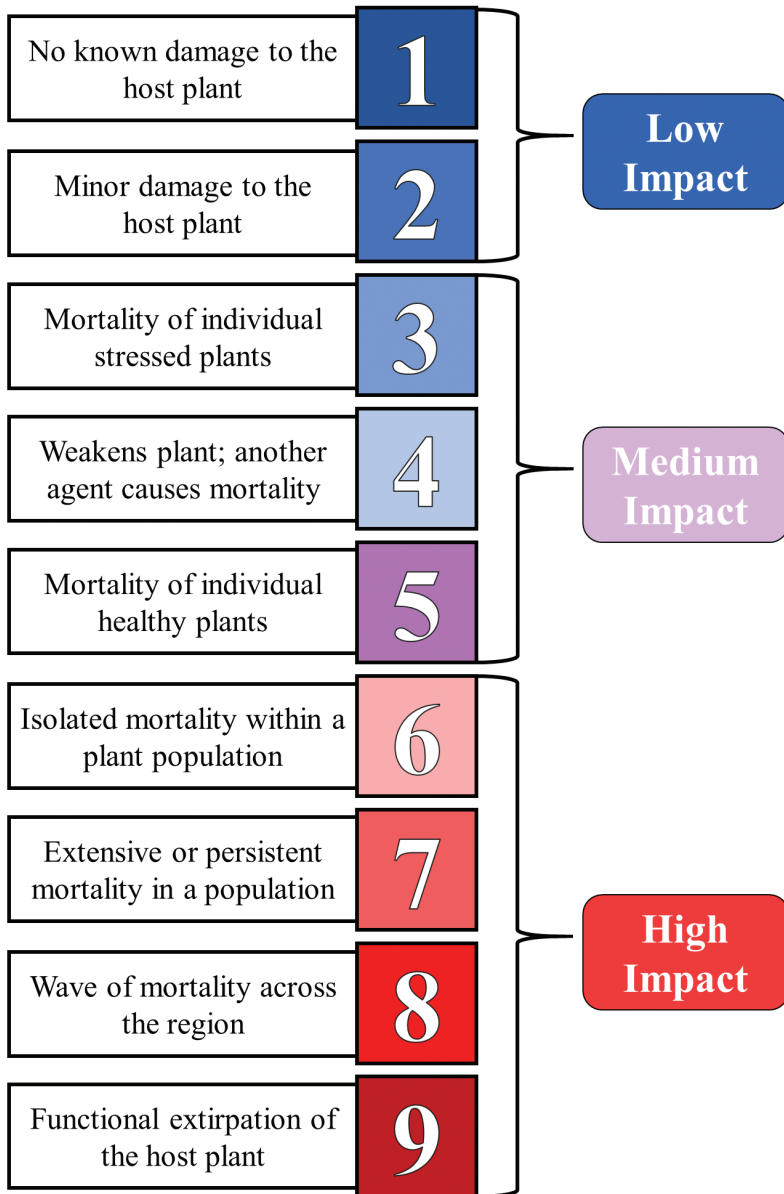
No known damage to the host plant
1

Minor damage to the host plant
2

Low Impact

Mortality of individual stressed plants
3

Weakens plant; another agent causes mortality
4

Mortality of individual healthy plants
5

Medium Impact

Isolated mortality within a plant population
6

Extensive or persistent mortality in a population
7

Wave of mortality across the region
8

Functional extirpation of the host plant
9

High Impact